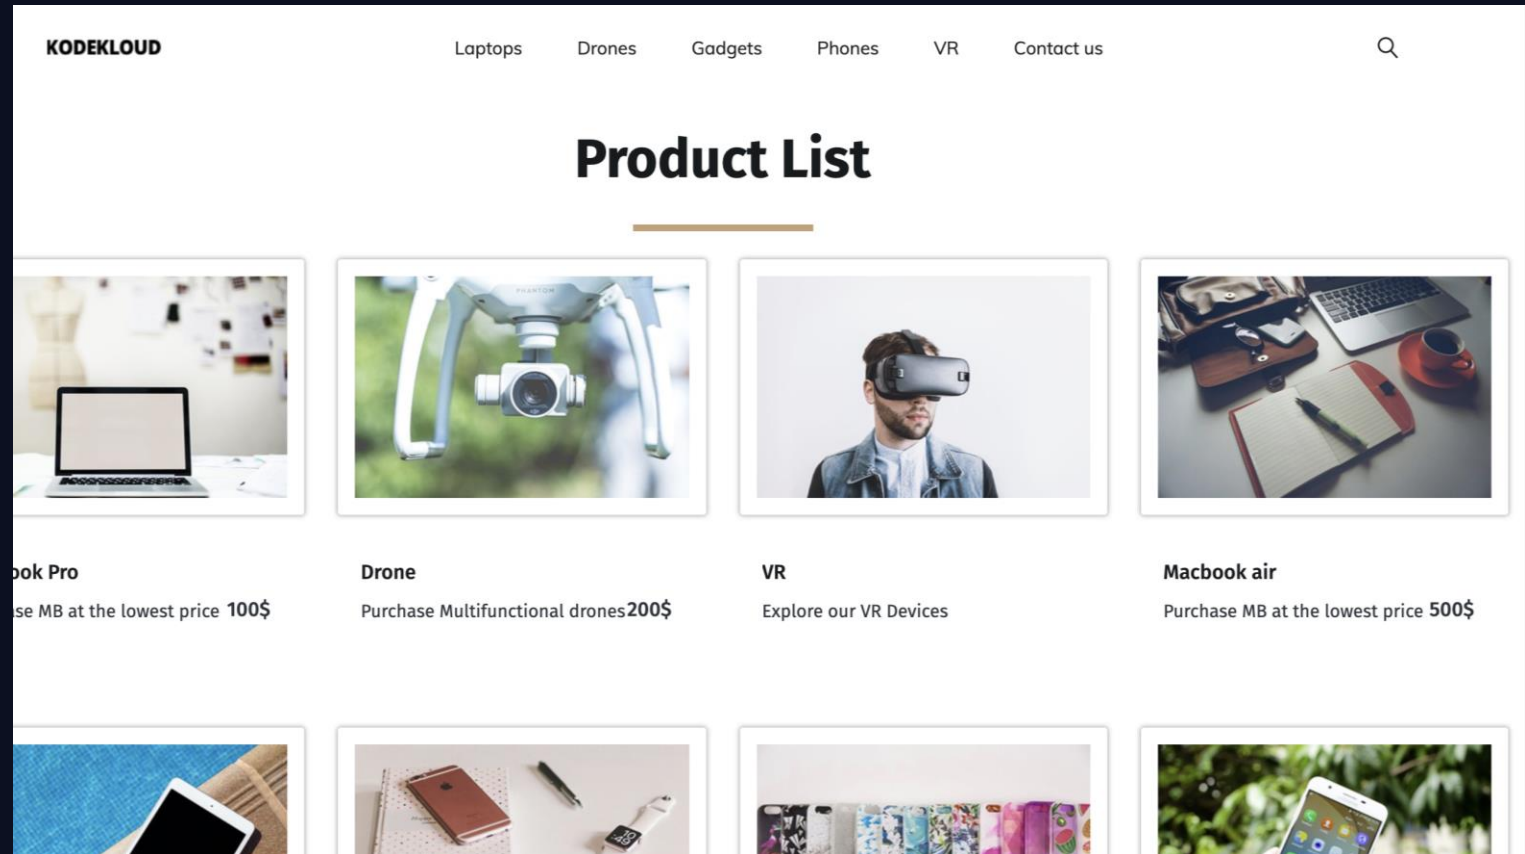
KODEKLOUD

Laptops Drones Gadgets Phones VR Contact us

Product List

ook Pro

se MB at the lowest price 100$

Drone

Purchase Multifunctional drones200$

VR

Explore our VR Devices

Macbook air

Purchase MB at the lowest price 500$